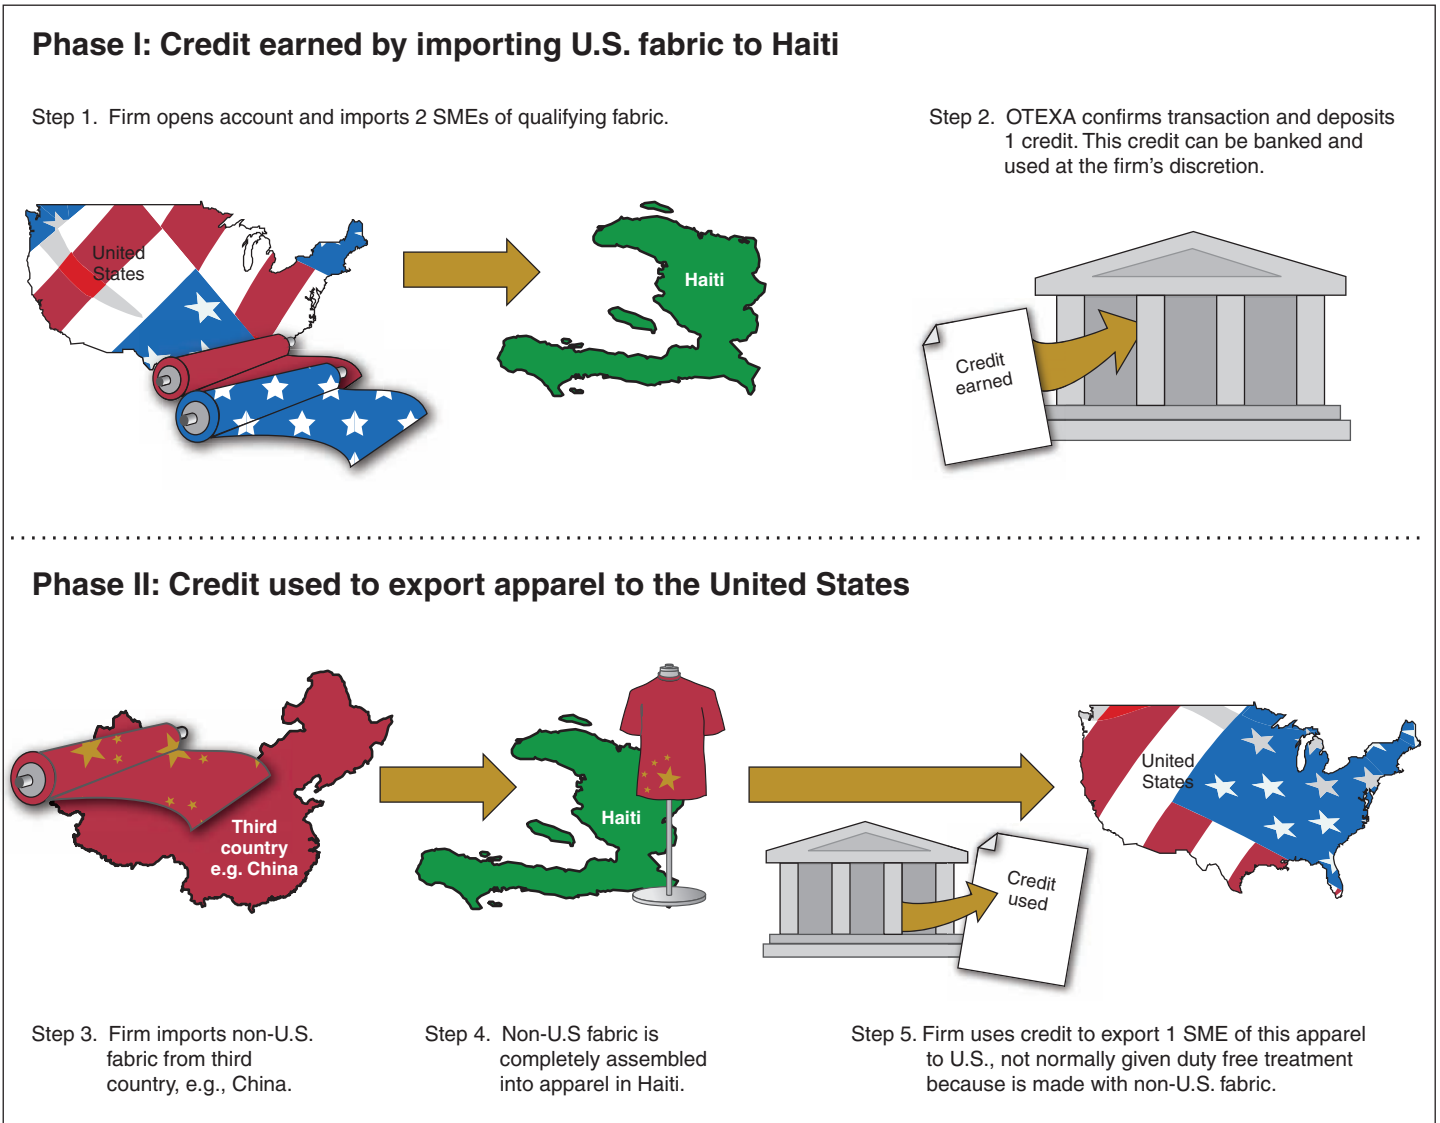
Phase I: Credit earned by importing U.S. fabric to Haiti

Step 1. Firm opens account and imports 2 SMEs of qualifying fabric.

Step 2. OTEXA confirms transaction and deposits 1 credit. This credit can be banked and used at the firm's discretion.

United States

Haiti

Credit earned

Phase II: Credit used to export apparel to the United States

Third country e.g. China

Haiti

Credit used

United States

Step 3. Firm imports non-U.S. fabric from third country, e.g., China.

Step 4. Non-U.S fabric is completely assembled into apparel in Haiti.

Step 5. Firm uses credit to export 1 SME of this apparel to U.S., not normally given duty free treatment because is made with non-U.S. fabric.